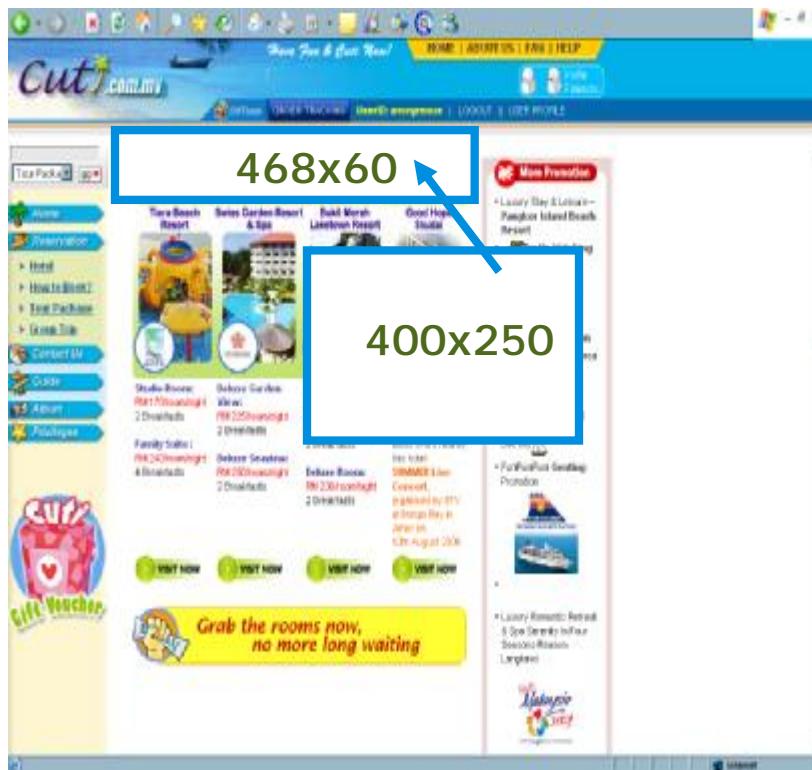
Cuti.com.my

Have Fun & Cuti Now!

HOME | ABOUT US | FAQ | HELP

Hello Friends

Order Tracking | UserID: anonymous | LOGOUT | USER PROFILE

468x60

400x250

Home

Reservation

Hotel

How to Book?

Tour Package

Group Trip

Contact Us

Guide

Album

Packages

Tiara Beach Resort

Swiss Garden Resort & Spa

Bukit Merah Laketown Resort

Good Hope Studio

Studio Room: RM170/room/night 2 Breakfasts

Family Suite: RM240/room/night 4 Breakfasts

Deluxe Garden View: RM235/room/night 2 Breakfasts

Deluxe Seaview: RM260/room/night 2 Breakfasts

Deluxe Room: RM230/room/night 2 Breakfasts

SUMMER Concert, organized by 8TV at Bangi, Johor on 12th August 2006

VISIT NOW

VISIT NOW

VISIT NOW

VISIT NOW

Grab the rooms now, no more long waiting

More Promotion

Luxury Stay & Leisure - Pangkor Island Beach Resort

Fun!Fun!Fun! Genting Promotion

Luxury Romantic Retreat & Spa Serenity in Four Seasons Resort Langkawi

Cuti Gift Voucher

Malaysia Truly Asia